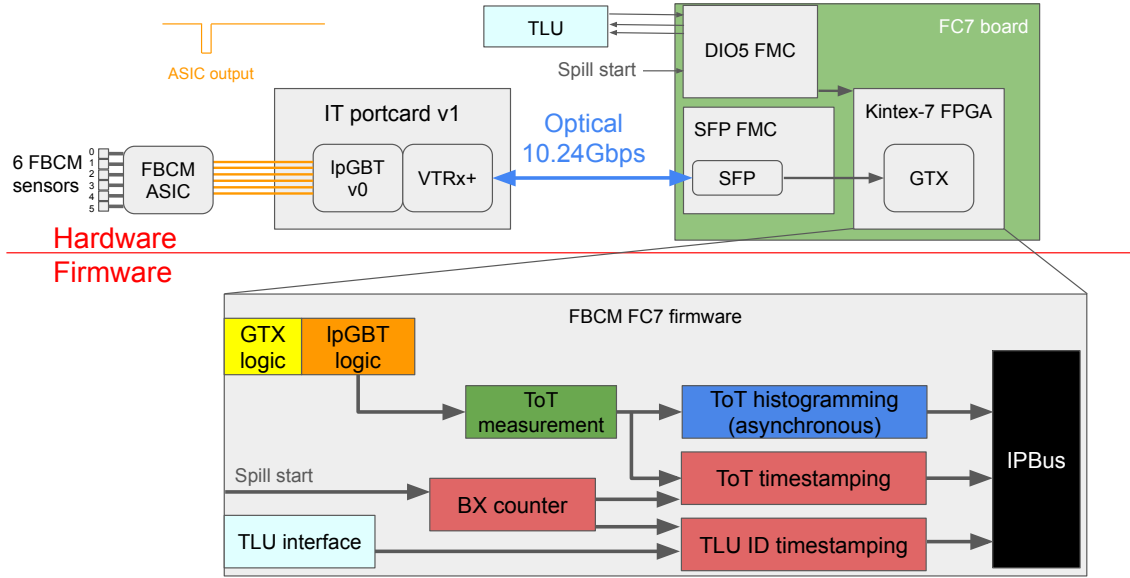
ASIC output

TLU

FC7 board

DIO5 FMC

Spill start

IT portcard v1

Optical 10.24Gbps

Kintex-7 FPGA

SFP FMC

6 FBCM sensors

0
1
2
3
4
5

FBCM ASIC

lpGBT v0

VTRx+

SFP

GTX

Hardware

Firmware

FBCM FC7 firmware

GTX logic

lpGBT logic

ToT measurement

ToT histogramming (asynchronous)

IPBus

Spill start

ToT timestamping

BX counter

TLU interface

TLU ID timestamping